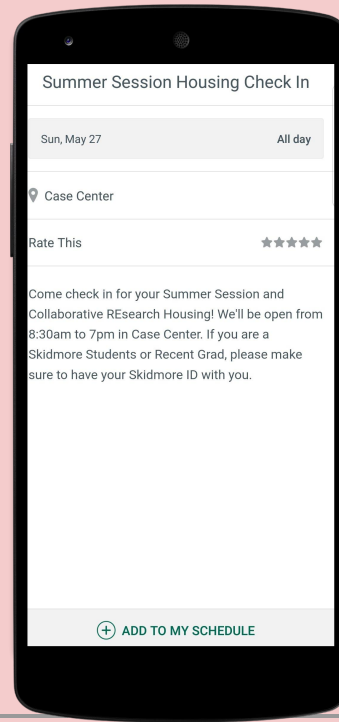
Summer Session Housing Check In

Sun, May 27

All day

Case Center

Rate This

Come check in for your Summer Session and Collaborative REsearch Housing! We'll be open from 8:30am to 7pm in Case Center. If you are a Skidmore Students or Recent Grad, please make sure to have your Skidmore ID with you.

ADD TO MY SCHEDULE